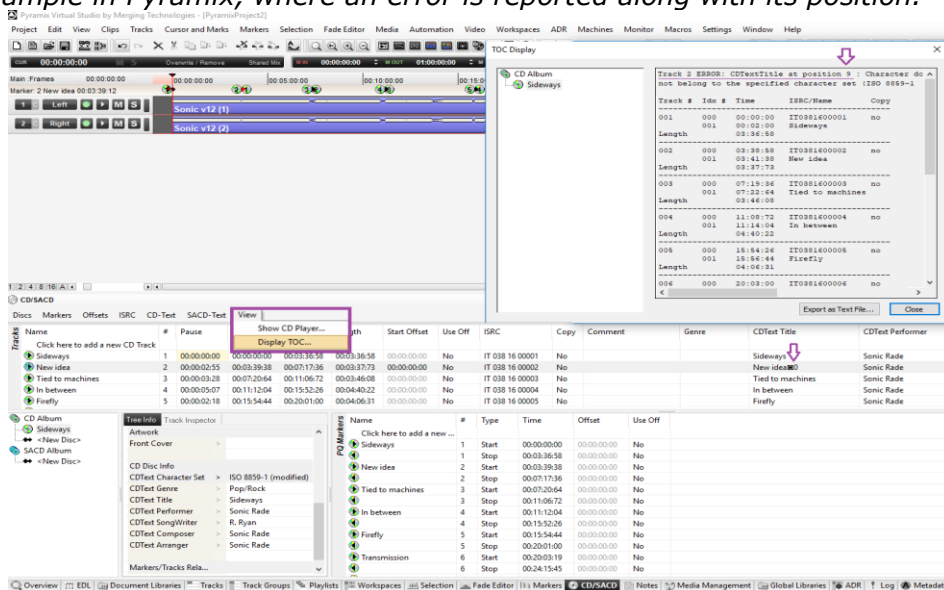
ample in Pyramix, where an error is reported along with its position.

Pyramix Virtual Studio by Merging Technologies - [PyramixProject2]

Project Edit View Clips Tracks Cursor and Marks Markers Selection Fade Editor Media Automation Video Workspaces ADR Machines Monitor Macros Settings Window Help

00:00:00:00 Overwrite / Remove Shared Mix 00:00:00:00 01:00:00:00

Main :Frames 00:00:00:00 00:00:00:00 00:05:00:00 00:10:00:00 00:15:0
Marker: 2 New idea 00:03:39:12

1 Left M S Sonic v12 (1)
2 Right M S Sonic v12 (2)

TOC Display

CD Album
Sideways

Track 2 ERROR: CDTextTitle at position 9 : Character do not belong to the specified character set (ISO 8859-1

| Track # | Idx # | Time | ISRC/Name | Copy |
|---|---|---|---|---|
| 001 | 000 | 00:00:00 | IT0381600001 | no |
| | 001 | 00:02:00 | Sideways | |
| Length | | 03:36:58 | | |
| 002 | 000 | 03:38:58 | IT0381600002 | no |
| | 001 | 03:41:38 | New idea | |
| Length | | 03:37:73 | | |
| 003 | 000 | 07:19:36 | IT0381600003 | no |
| | 001 | 07:22:64 | Tied to machines | |
| Length | | 03:46:08 | | |
| 004 | 000 | 11:08:72 | IT0381600004 | no |
| | 001 | 11:14:04 | In between | |
| Length | | 04:40:22 | | |
| 005 | 000 | 15:54:26 | IT0381600005 | no |
| | 001 | 15:56:44 | Firefly | |
| Length | | 04:06:31 | | |
| 006 | 000 | 20:03:00 | IT0381600006 | no |

Export as Text File... Close

1 2 4 8 16 A
CD/SACD
Discs Markers Offsets ISRC CD-Text SACD-Text View
Show CD Player...
Display TOC...

| Tracks Name | # | Pause | | | Length | Start Offset | Use Off | ISRC | Copy | Comment | Genre | CDText Title | CDText Performer |
|---|---|---|---|---|---|---|---|---|---|---|---|---|---|
| Click here to add a new CD Track | | | | | | | | | | | | | |
| Sideways | 1 | 00:00:00:00 | 00:00:00:00 | 00:03:36:58 | 00:03:36:58 | 00:00:00:00 | No | IT 038 16 00001 | No | | | Sideways | Sonic Rade |
| New idea | 2 | 00:00:02:55 | 00:03:39:38 | 00:07:17:36 | 00:03:37:73 | 00:00:00:00 | No | IT 038 16 00002 | No | | | New idea■0 | Sonic Rade |
| Tied to machines | 3 | 00:00:03:28 | 00:07:20:64 | 00:11:06:72 | 00:03:46:08 | 00:00:00:00 | No | IT 038 16 00003 | No | | | Tied to machines | Sonic Rade |
| In between | 4 | 00:00:05:07 | 00:11:12:04 | 00:15:52:26 | 00:04:40:22 | 00:00:00:00 | No | IT 038 16 00004 | No | | | In between | Sonic Rade |
| Firefly | 5 | 00:00:02:18 | 00:15:54:44 | 00:20:01:00 | 00:04:06:31 | 00:00:00:00 | No | IT 038 16 00005 | No | | | Firefly | Sonic Rade |

CD Album
Sideways
<New Disc>
SACD Album
<New Disc>

Tree Info Track Inspector
Artwork
Front Cover
CD Disc Info
CDText Character Set > ISO 8859-1 (modified)
CDText Genre > Pop/Rock
CDText Title Sideways
CDText Performer Sonic Rade
CDText SongWriter R. Ryan
CDText Composer Sonic Rade
CDText Arranger Sonic Rade
Markers/Tracks Rela...

| PQ Markers Name | # | Type | Time | Offset | Use Off |
|---|---|---|---|---|---|
| Click here to add a new ... | | | | | |
| Sideways | 1 | Start | 00:00:00:00 | 00:00:00:00 | No |
| | 1 | Stop | 00:03:36:58 | 00:00:00:00 | No |
| New idea | 2 | Start | 00:03:39:38 | 00:00:00:00 | No |
| | 2 | Stop | 00:07:17:36 | 00:00:00:00 | No |
| Tied to machines | 3 | Start | 00:07:20:64 | 00:00:00:00 | No |
| | 3 | Stop | 00:11:06:72 | 00:00:00:00 | No |
| In between | 4 | Start | 00:11:12:04 | 00:00:00:00 | No |
| | 4 | Stop | 00:15:52:26 | 00:00:00:00 | No |
| Firefly | 5 | Start | 00:15:54:44 | 00:00:00:00 | No |
| | 5 | Stop | 00:20:01:00 | 00:00:00:00 | No |
| Transmission | 6 | Start | 00:20:03:19 | 00:00:00:00 | No |
| | 6 | Stop | 00:24:15:45 | 00:00:00:00 | No |

Overview EDL Document Libraries Tracks Track Groups Playlists Workspaces Selection Fade Editor Markers CD/SACD Notes Media Management Global Libraries ADR Log Metadat